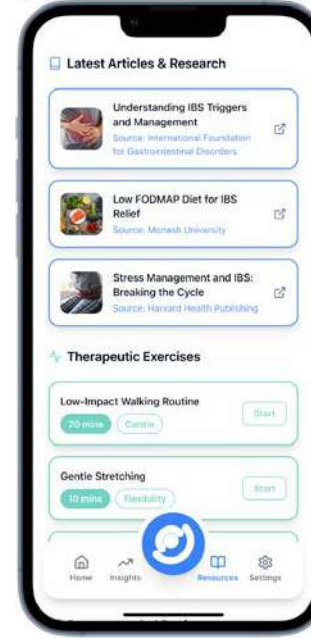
Latest Articles & Research

Understanding IBS Triggers and Management
Source: International Foundation for Gastrointestinal Disorders

Low FODMAP Diet for IBS Relief
Source: Monash University

Stress Management and IBS: Breaking the Cycle
Source: Harvard Health Publishing

Therapeutic Exercises

Low-Impact Walking Routine
20 mins Cardio
Start

Gentle Stretching
10 mins Flexibility
Start

Home Insights Resources Settings